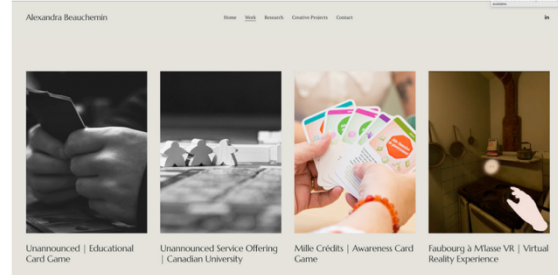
Alexandra Beauchemin

Home Work Research Creative Projects Contact

in

Unannounced | Educational Card Game

Unannounced Service Offering | Canadian University

Mille Crédits | Awareness Card Game

Faubourg à M'lasse VR | Virtual Reality Experience